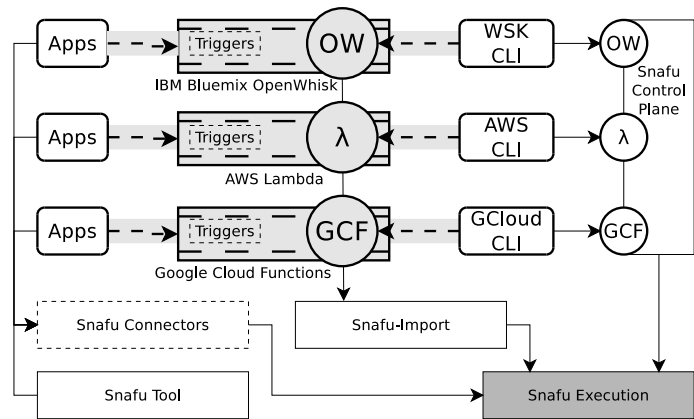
Apps
Triggers
OW
WSK CLI
OW
IBM Bluemix OpenWhisk
Snafu Control Plane
Apps
Triggers
λ
AWS CLI
λ
AWS Lambda
Apps
Triggers
GCF
GCloud CLI
GCF
Google Cloud Functions
Snafu Connectors
Snafu-Import
Snafu Tool
Snafu Execution